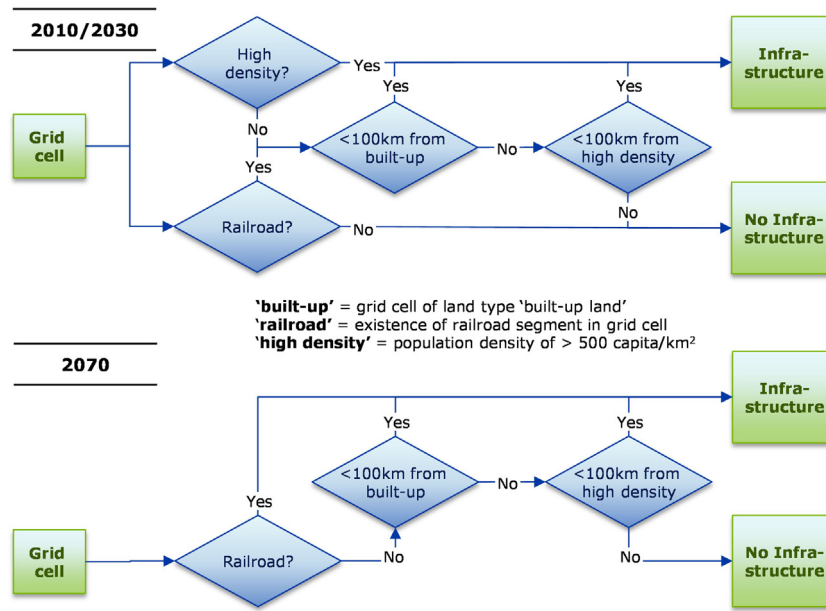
2010/2030

Grid cell

High density?

Yes

Infrastructure

Yes

Yes

No

<100km from built-up

No

<100km from high density

Yes

No

Railroad?

No

No Infrastructure

**'built-up'** = grid cell of land type 'built-up land'
**'railroad'** = existence of railroad segment in grid cell
**'high density'** = population density of > 500 capita/km$^2$

2070

Infrastructure

Yes

Yes

<100km from built-up

No

<100km from high density

Yes

Grid cell

Railroad?

No

No

No Infrastructure